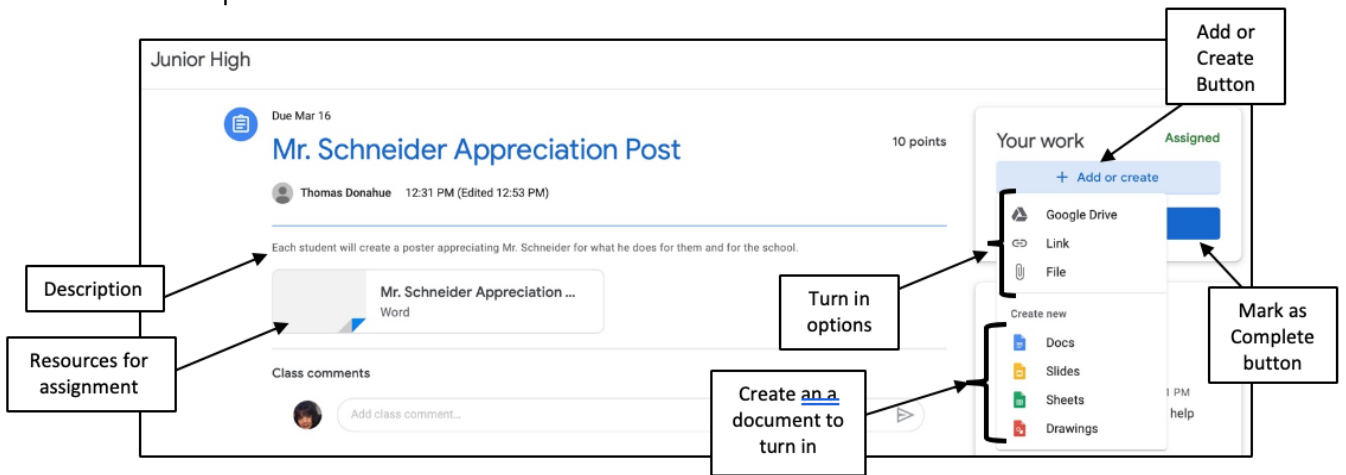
Junior High

Due Mar 16

Mr. Schneider Appreciation Post

10 points

Thomas Donahue 12:31 PM (Edited 12:53 PM)

Each student will create a poster appreciating Mr. Schneider for what he does for them and for the school.

Mr. Schneider Appreciation ...
Word

Class comments

Add class comment...

Your work

Assigned

+ Add or create

Google Drive

Link

File

Create new

Docs

Slides

Sheets

Drawings

PM

help

Add or Create Button

Description

Resources for assignment

Turn in options

Create an a document to turn in

Mark as Complete button